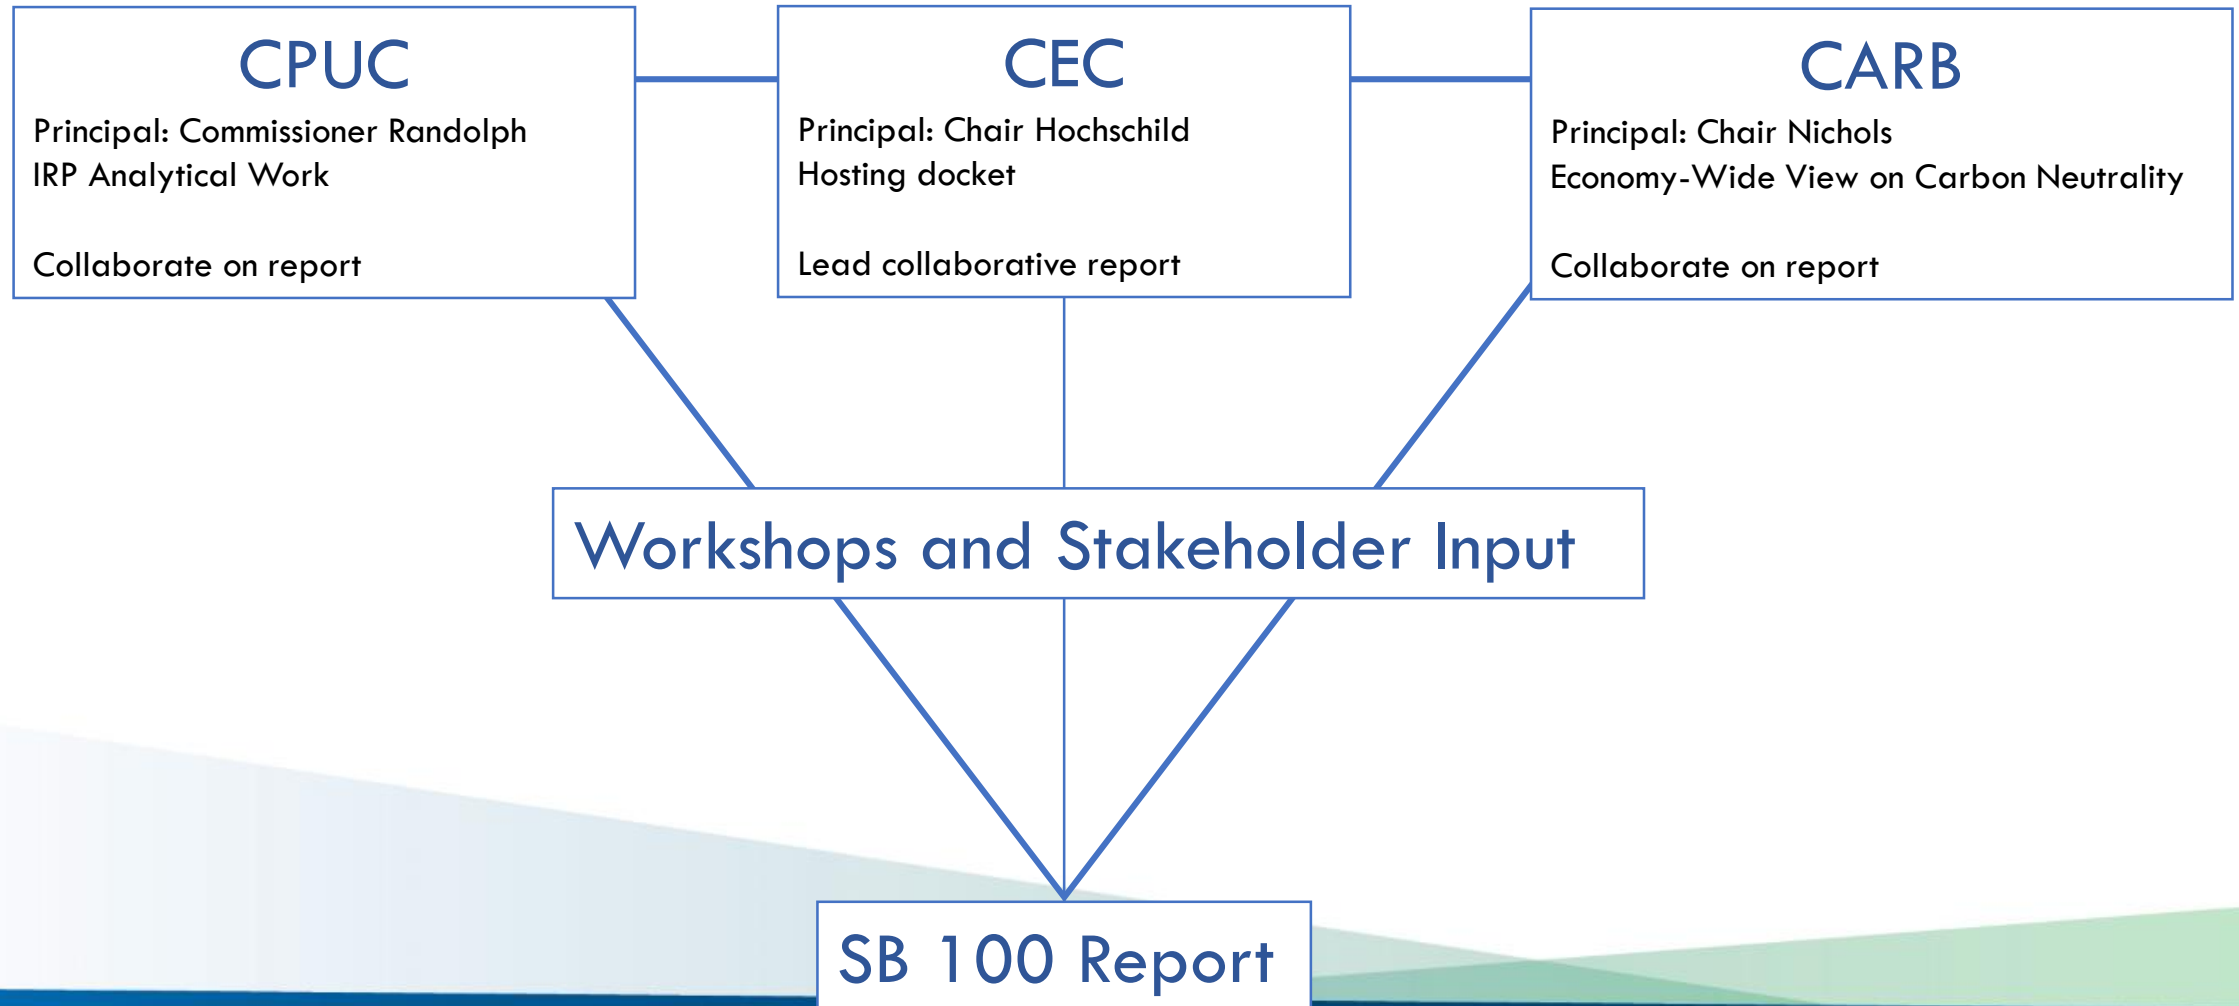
CPUC
Principal: Commissioner Randolph
IRP Analytical Work

Collaborate on report

CEC
Principal: Chair Hochschild
Hosting docket

Lead collaborative report

CARB
Principal: Chair Nichols
Economy-Wide View on Carbon Neutrality

Collaborate on report

Workshops and Stakeholder Input

SB 100 Report